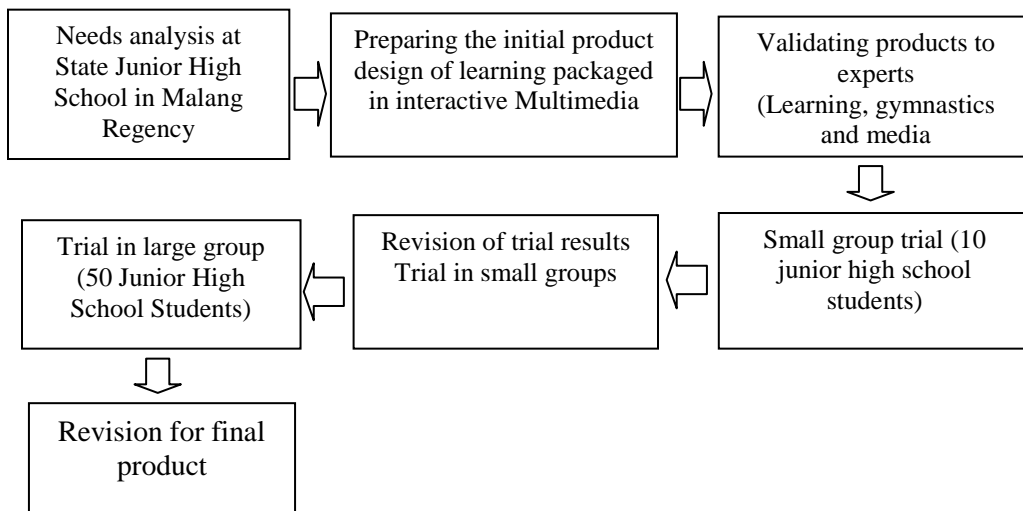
Needs analysis at State Junior High School in Malang Regency

Preparing the initial product design of learning packaged in interactive Multimedia

Validating products to experts
(Learning, gymnastics and media

Small group trial (10 junior high school students)

Revision of trial results
Trial in small groups

Trial in large group (50 Junior High School Students)

Revision for final product